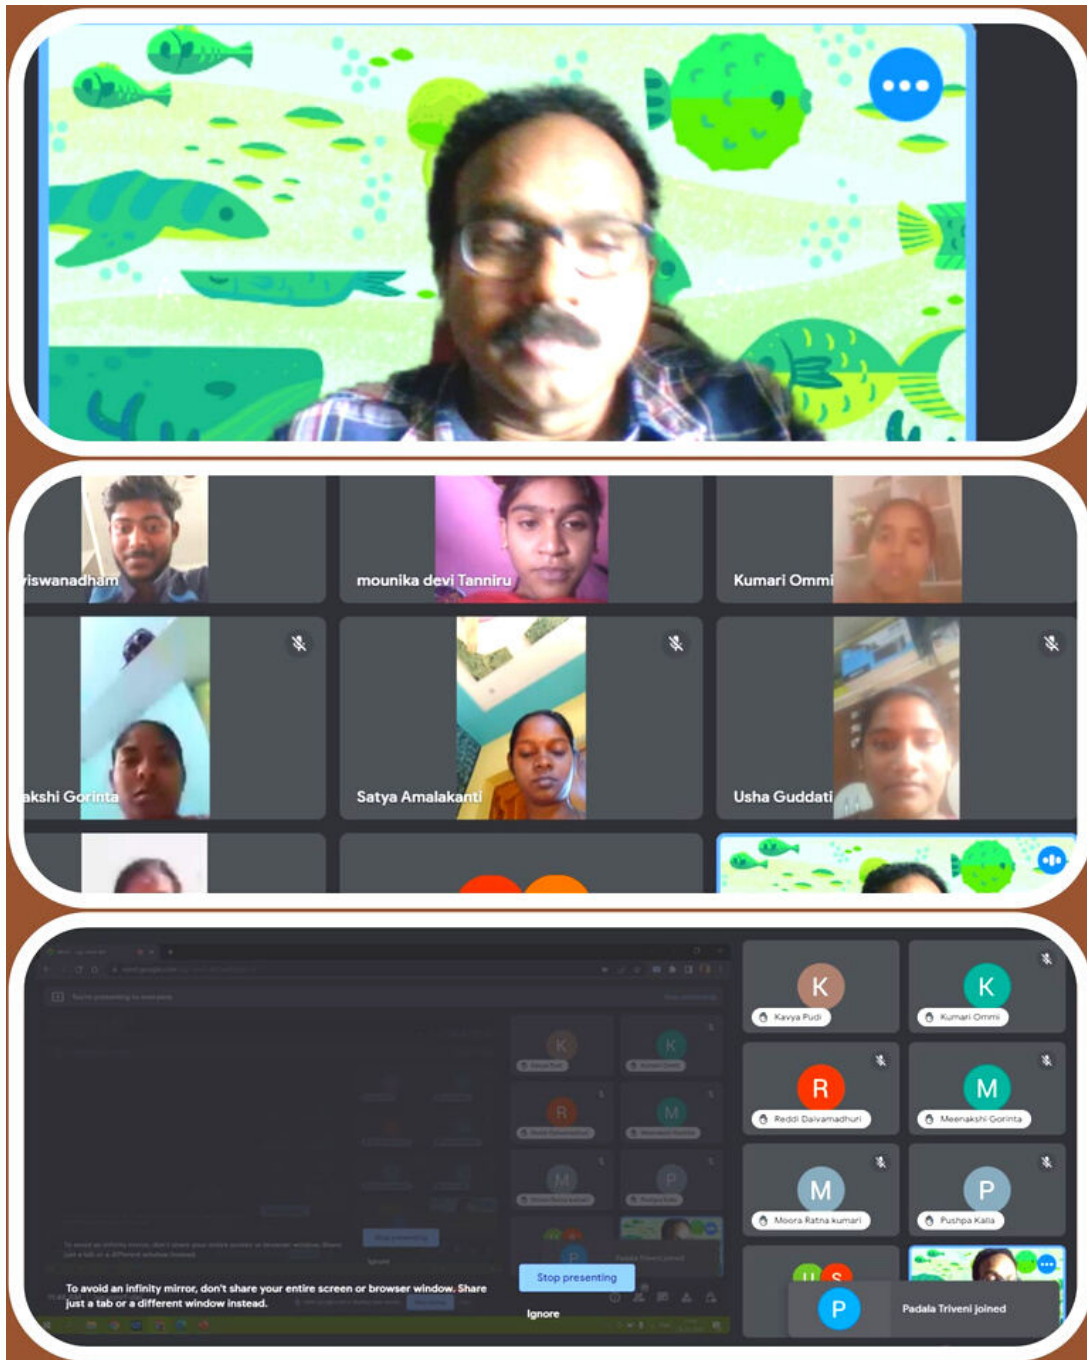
iswanadham

mounika devi Tanniru

Kumari Ommi

akshi Gorinta

Satya Amalakanti

Usha Guddati

K
Kavya Pudi

K
Kumari Ommi

R
Reddi Daivamadhuri

M
Meenakshi Gorinta

M
Moora Ratna kumari

P
Pushpa Kalla

To avoid an infinity mirror, don't share your entire screen or browser window. Share just a tab or a different window instead.

Stop presenting

Ignore

P
Padala Triveni joined